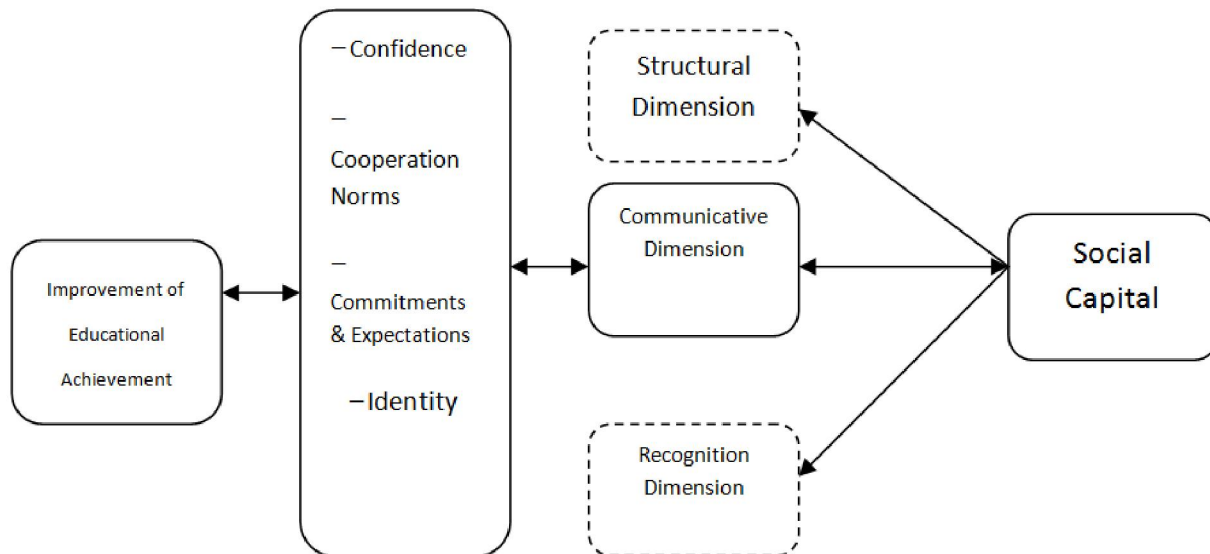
Improvement of Educational Achievement

– Confidence

– Cooperation Norms

– Commitments & Expectations

– Identity

Structural Dimension

Communicative Dimension

Recognition Dimension

Social Capital